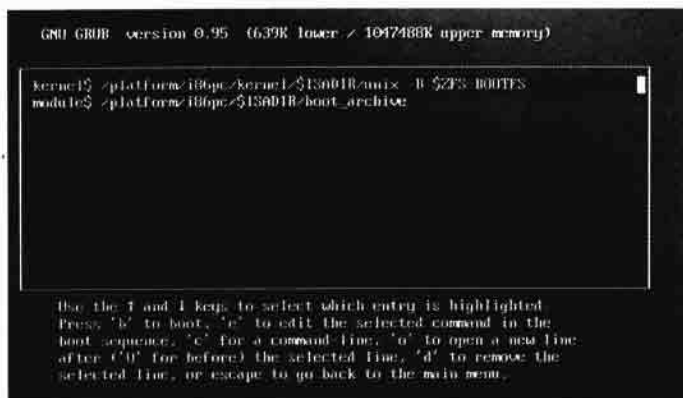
GNU GRUB version 0.95 (639K lower / 1047488K upper memory)

kernel$ /platform/i86pc/kernel/$ISADIR/unix -B $ZFS-BOOTFS
module$ /platform/i86pc/$ISADIR/boot_archive

Use the ↑ and ↓ keys to select which entry is highlighted. Press 'b' to boot, 'e' to edit the selected command in the boot sequence, 'c' for a command-line, 'o' to open a new line after ('O' for before) the selected line, 'd' to remove the selected line, or escape to go back to the main menu.